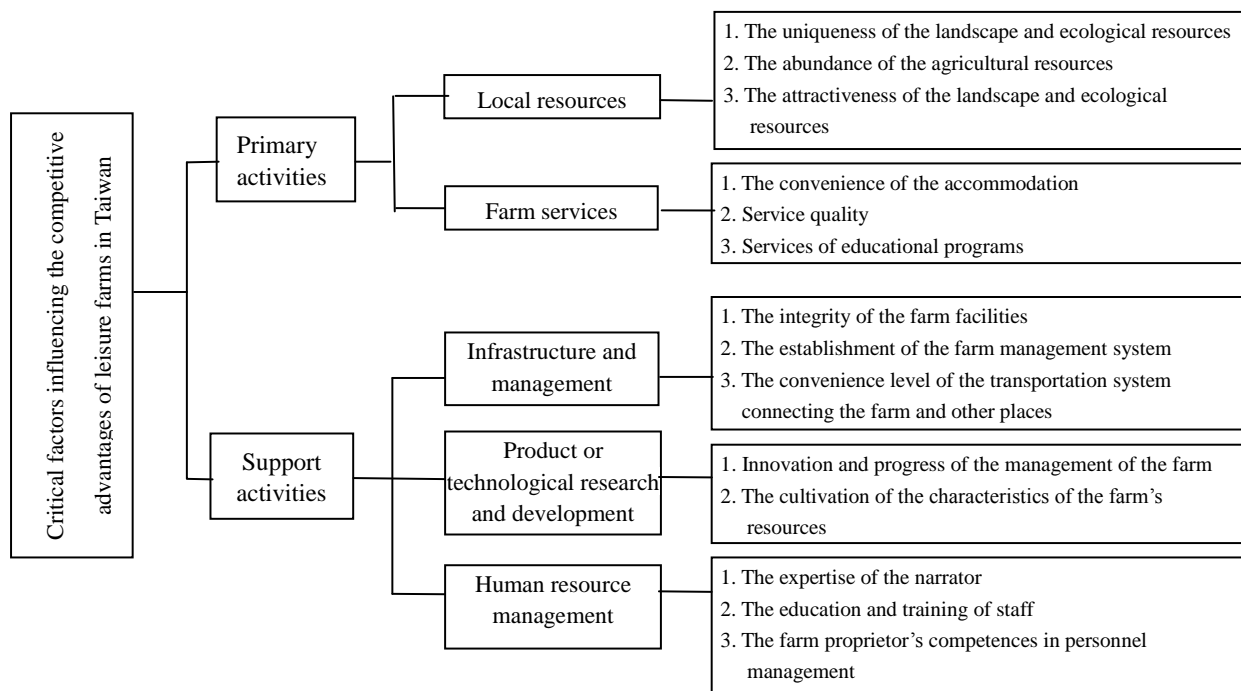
Critical factors influencing the competitive advantages of leisure farms in Taiwan

Primary activities

Local resources

1. The uniqueness of the landscape and ecological resources
2. The abundance of the agricultural resources
3. The attractiveness of the landscape and ecological resources

Farm services

1. The convenience of the accommodation
2. Service quality
3. Services of educational programs

Support activities

Infrastructure and management

1. The integrity of the farm facilities
2. The establishment of the farm management system
3. The convenience level of the transportation system connecting the farm and other places

Product or technological research and development

1. Innovation and progress of the management of the farm
2. The cultivation of the characteristics of the farm's resources

Human resource management

1. The expertise of the narrator
2. The education and training of staff
3. The farm proprietor's competences in personnel management